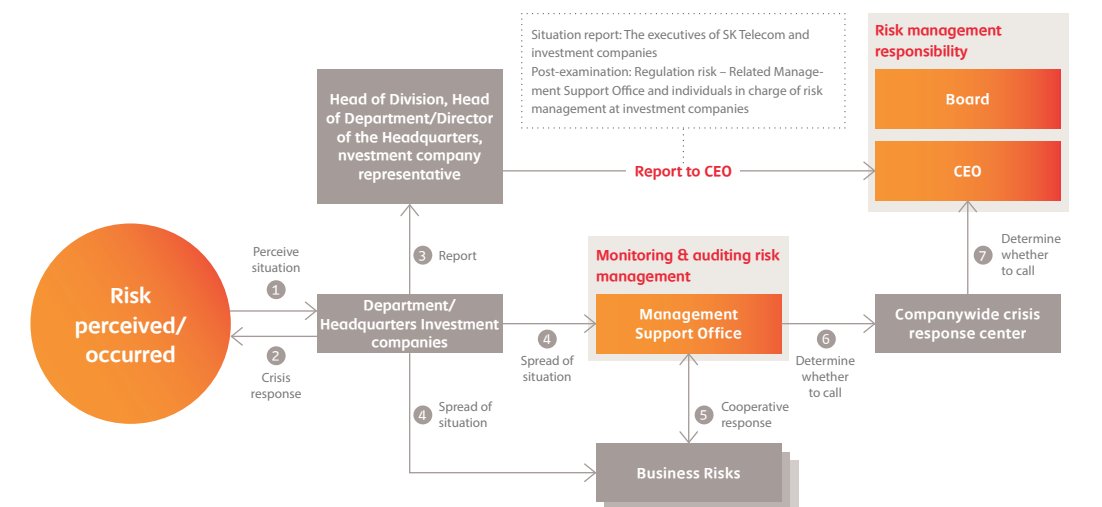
Situation report: The executives of SK Telecom and investment companies
Post-examination: Regulation risk – Related Management Support Office and individuals in charge of risk management at investment companies

Risk management responsibility

Board

CEO

Head of Division, Head of Department/Director of the Headquarters, nvestment company representative

Report to CEO

Risk perceived/ occurred

Perceive situation
1

2
Crisis response

3 Report

Department/ Headquarters Investment companies

4
Spread of situation

4 Spread of situation

Monitoring & auditing risk management

Management Support Office

5 Cooperative response

6
Determine whether to call

7 Determine whether to call

Companywide crisis response center

Business Risks